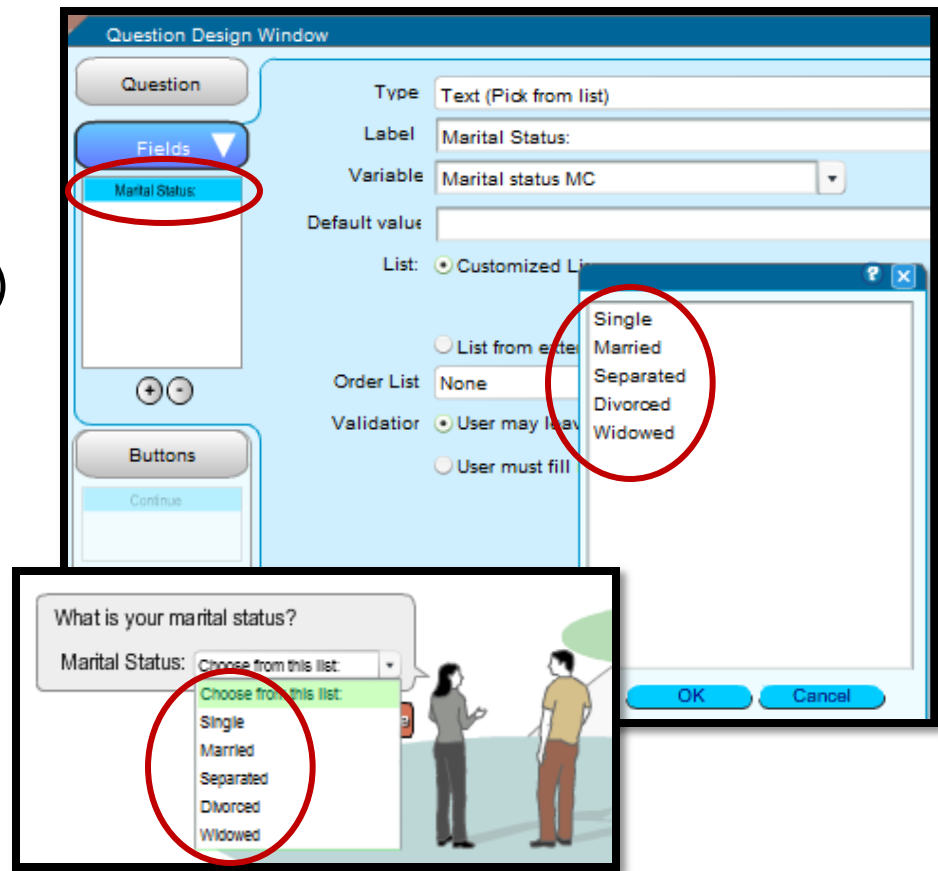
Question Design Window

Question

Fields

Marital Status:

Buttons

Continue

Type Text (Pick from list)

Label Marital Status:

Variable Marital status MC

Default value

List: Customized Li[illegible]

List from exte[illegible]

Order List None

Validatior User may le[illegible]

User must fill

Single
Married
Separated
Divorced
Widowed

OK Cancel

What is your marital status?

Marital Status: Choose from this list:

Choose from this list:
Single
Married
Separated
Divorced
Widowed